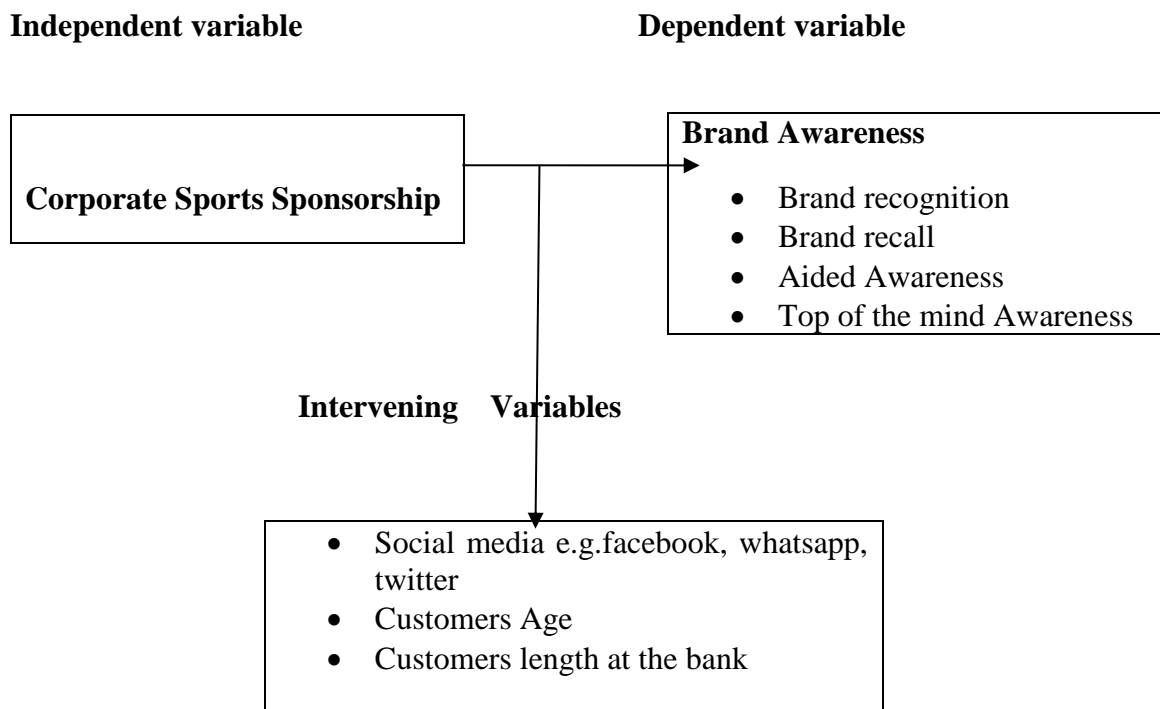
**Independent variable**

**Dependent variable**

**Corporate Sports Sponsorship**

**Brand Awareness**

- Brand recognition
- Brand recall
- Aided Awareness
- Top of the mind Awareness

**Intervening Variables**

- Social media e.g.facebook, whatsapp, twitter
- Customers Age
- Customers length at the bank